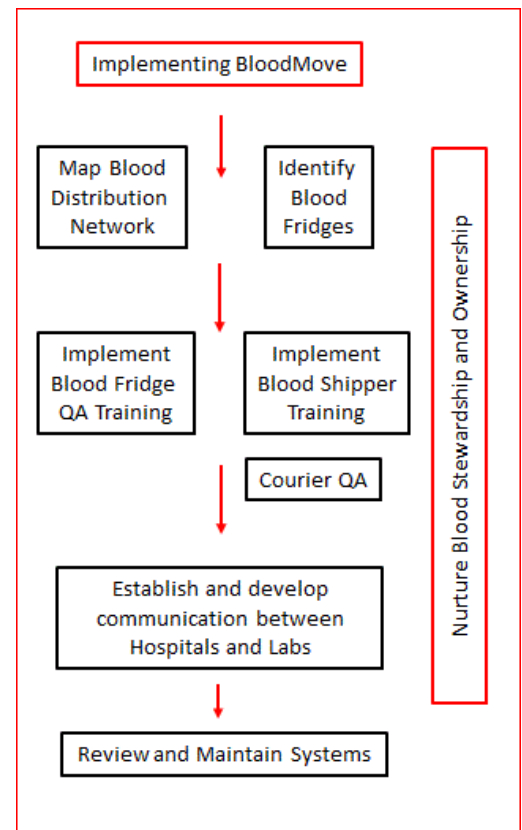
Implementing BloodMove

Map Blood Distribution Network

Identify Blood Fridges

Implement Blood Fridge QA Training

Implement Blood Shipper Training

Courier QA

Establish and develop communication between Hospitals and Labs

Review and Maintain Systems

Nurture Blood Stewardship and Ownership